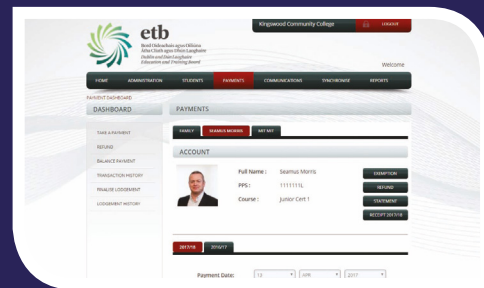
etb
Bord Oideachais agus Oiliúna Átha Cliath agus Dhún Laoghaire
Dublin and Dún Laoghaire Education and Training Board

Kingswood Community College
LOGOUT

Welcome

HOME | ADMINISTRATION | STUDENTS | PAYMENTS | COMMUNICATIONS | SYNCHRONISE | REPORTS

PAYMENT DASHBOARD

DASHBOARD

TAKE A PAYMENT
REFUND
BALANCE PAYMENT
TRANSACTION HISTORY
FINALISE LODGEMENT
LODGEMENT HISTORY

PAYMENTS

FAMILY | SEAMUS MORRIS | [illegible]

ACCOUNT

Full Name : Seamus Morris
PPS : 1111111L
Course : Junior Cert 1

EXEMPTION
REFUND
STATEMENT
RECEIPT 2017/18

2017/18 | 2016/17

Payment Date: 12 | JUN | 2017